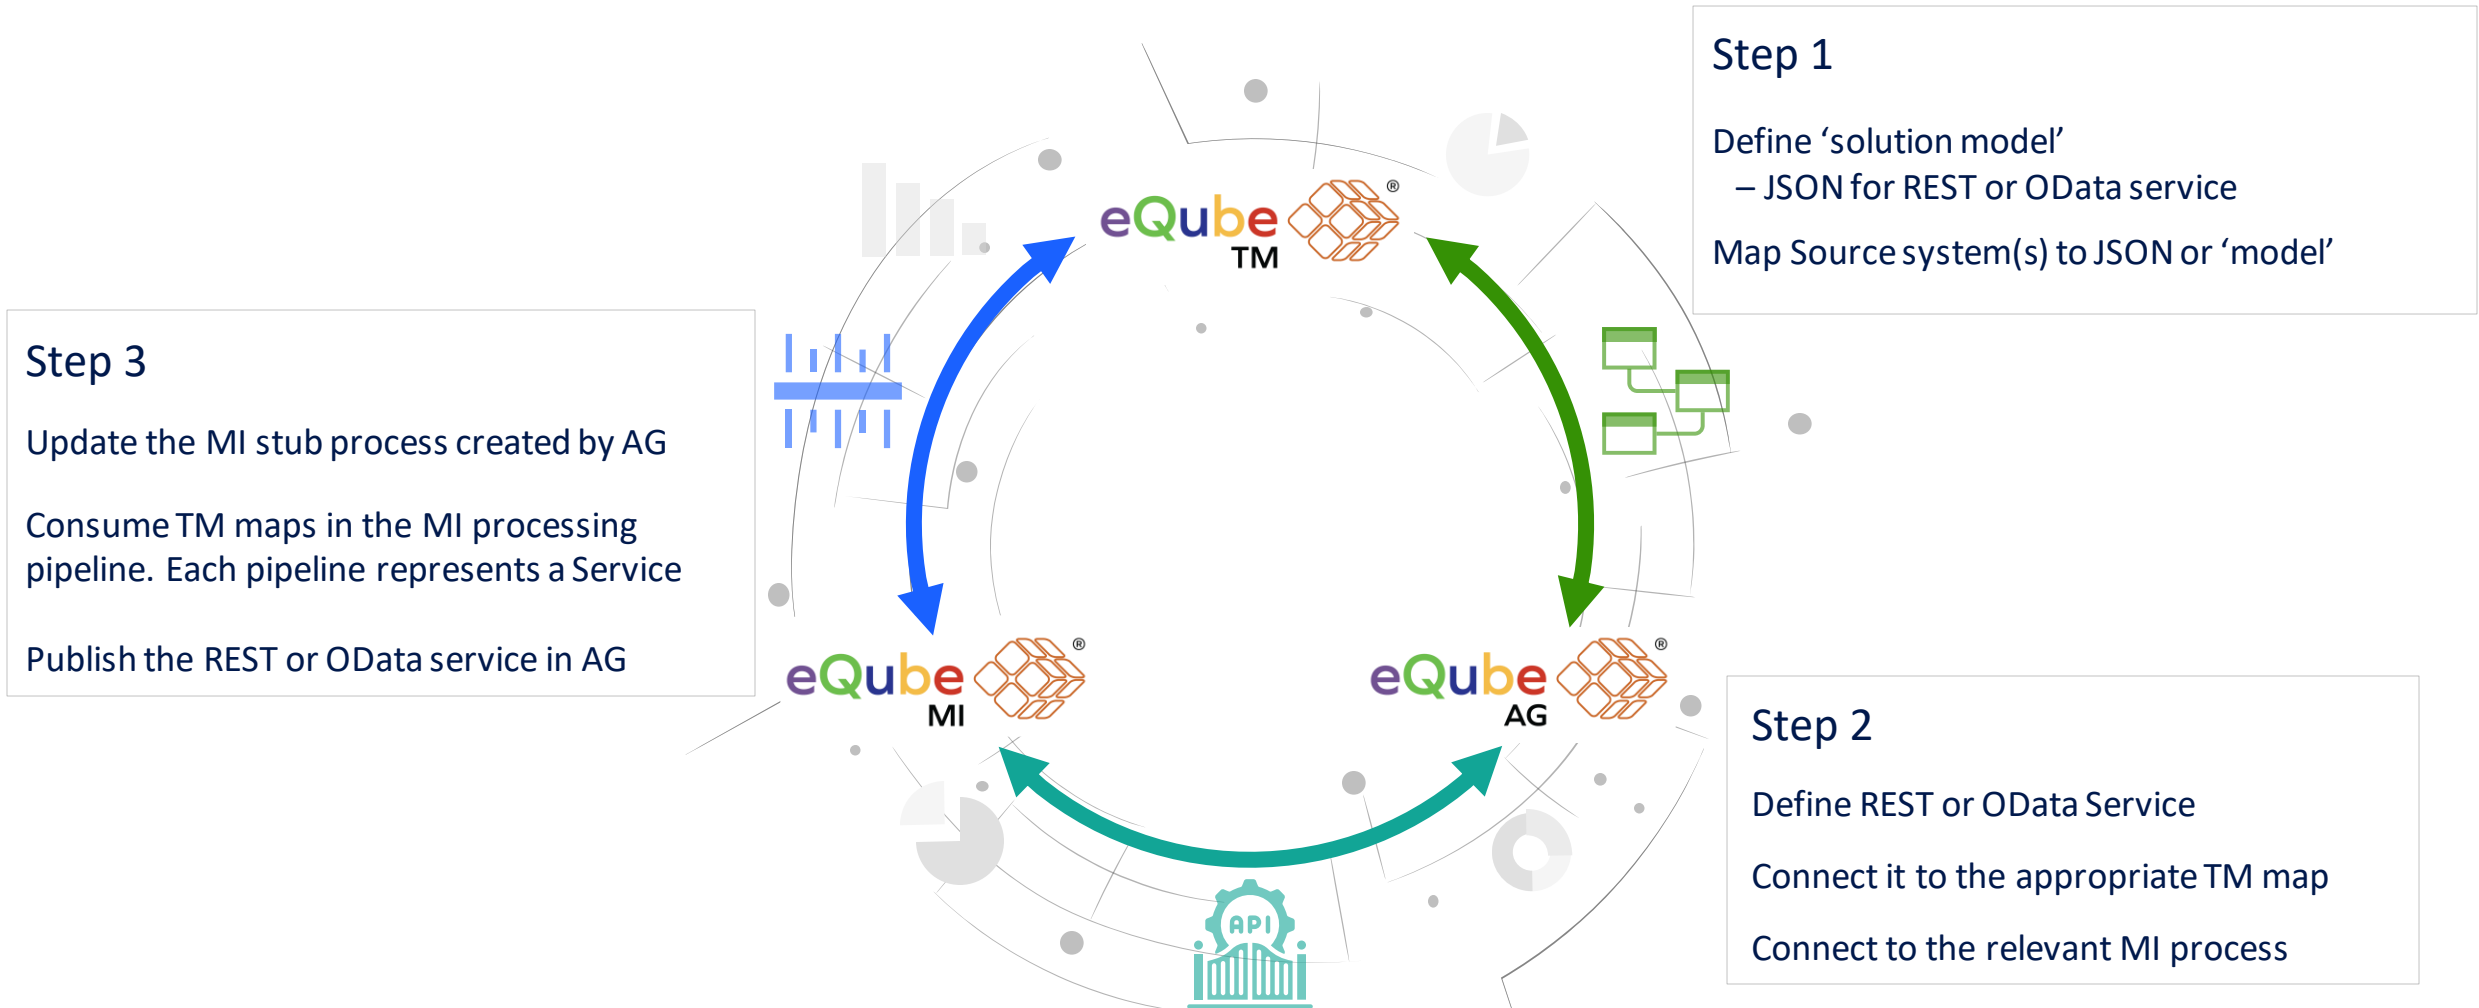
Step 1

Define ‘solution model’
– JSON for REST or OData service

Map Source system(s) to JSON or ‘model’

Step 3

Update the MI stub process created by AG

Consume TM maps in the MI processing pipeline. Each pipeline represents a Service

Publish the REST or OData service in AG

eQube® TM

eQube® MI

eQube® AG

API

Step 2

Define REST or OData Service

Connect it to the appropriate TM map

Connect to the relevant MI process